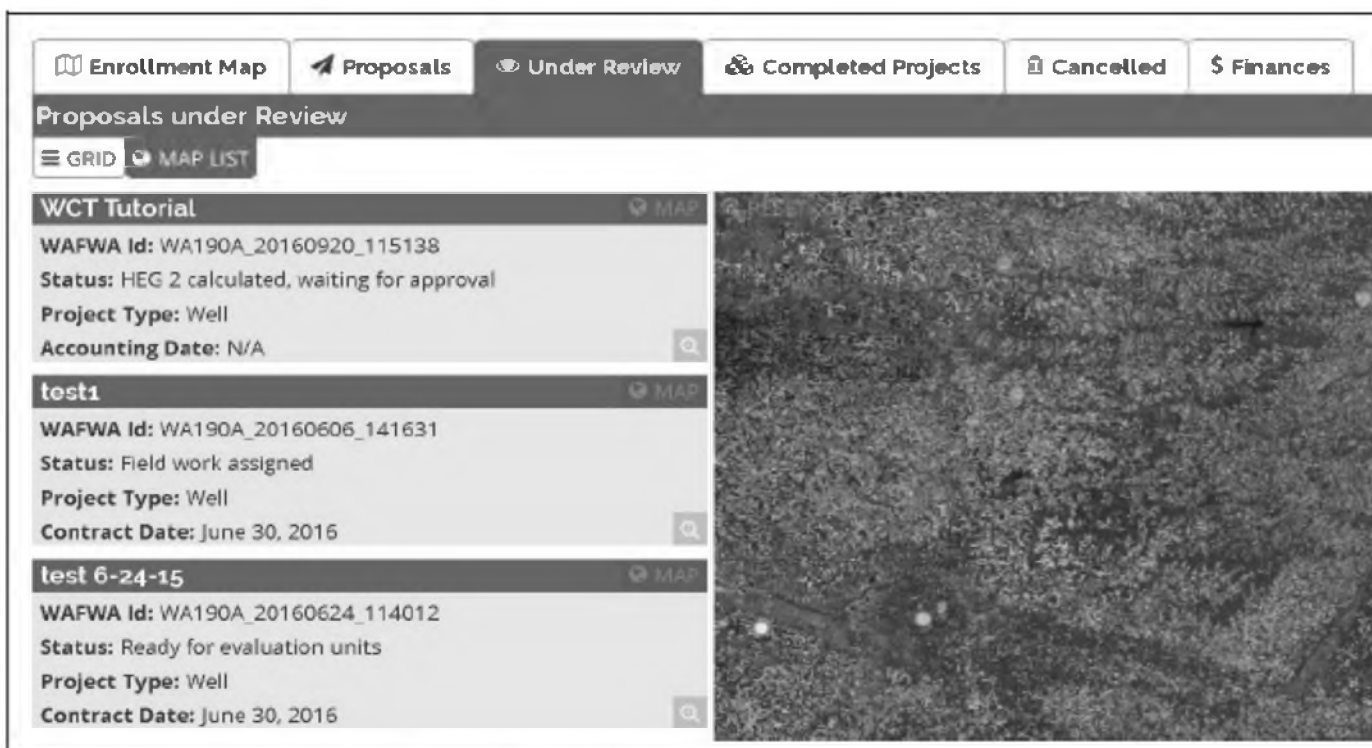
Enrollment Map | Proposals | Under Review | Completed Projects | Cancelled | $ Finances

Proposals under Review

GRID MAP LIST

WCT Tutorial MAP

WAFWA Id: WA190A_20160920_115138

Status: HEG 2 calculated, waiting for approval

Project Type: Well

Accounting Date: N/A

test1 MAP

WAFWA Id: WA190A_20160606_141631

Status: Field work assigned

Project Type: Well

Contract Date: June 30, 2016

test 6-24-15 MAP

WAFWA Id: WA190A_20160624_114012

Status: Ready for evaluation units

Project Type: Well

Contract Date: June 30, 2016